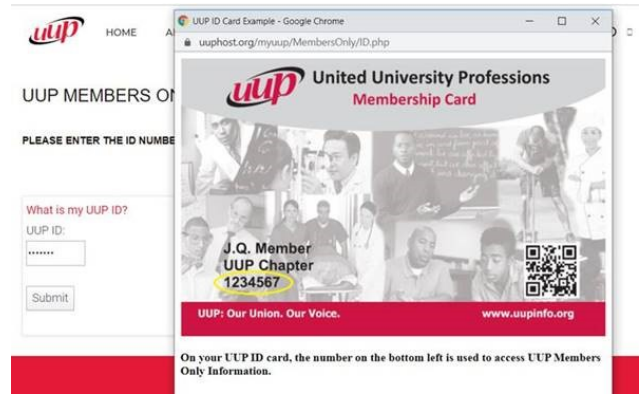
uup HOME A

UUP MEMBERS ON

PLEASE ENTER THE ID NUMBE

What is my UUP ID?
UUP ID:
•••••••
Submit

UUP ID Card Example - Google Chrome
uuphost.org/myuup/MembersOnly/ID.php

uup United University Professions
Membership Card

J.Q. Member
UUP Chapter
1234567

UUP: Our Union. Our Voice.
www.uupinfo.org

On your UUP ID card, the number on the bottom left is used to access UUP Members Only Information.